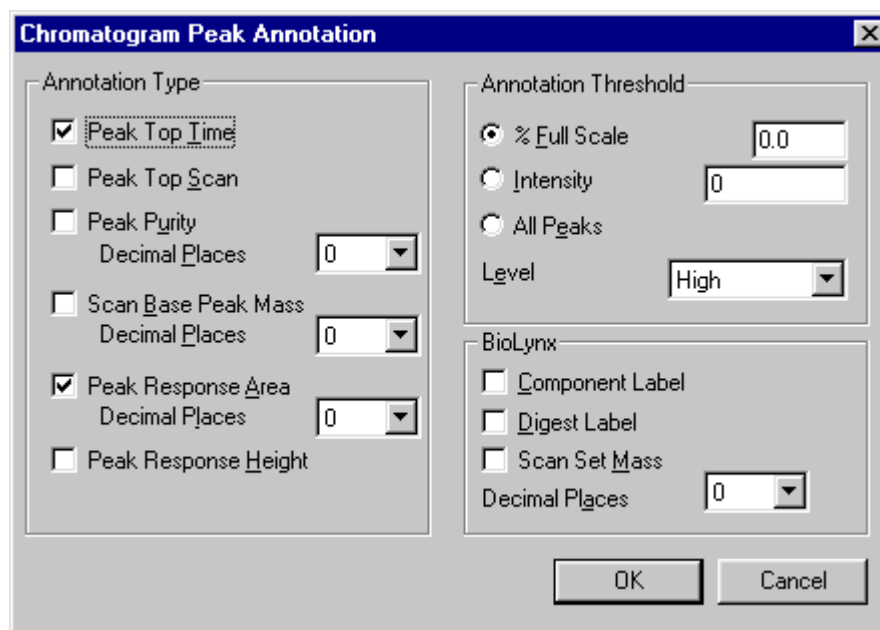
Chromatogram Peak Annotation

Annotation Type

Peak Top Time

Peak Top Scan

Peak Purity
Decimal Places 0

Scan Base Peak Mass
Decimal Places 0

Peak Response Area
Decimal Places 0

Peak Response Height

Annotation Threshold

% Full Scale 0.0

Intensity 0

All Peaks

Level High

BioLynx

Component Label

Digest Label

Scan Set Mass

Decimal Places 0

OK

Cancel